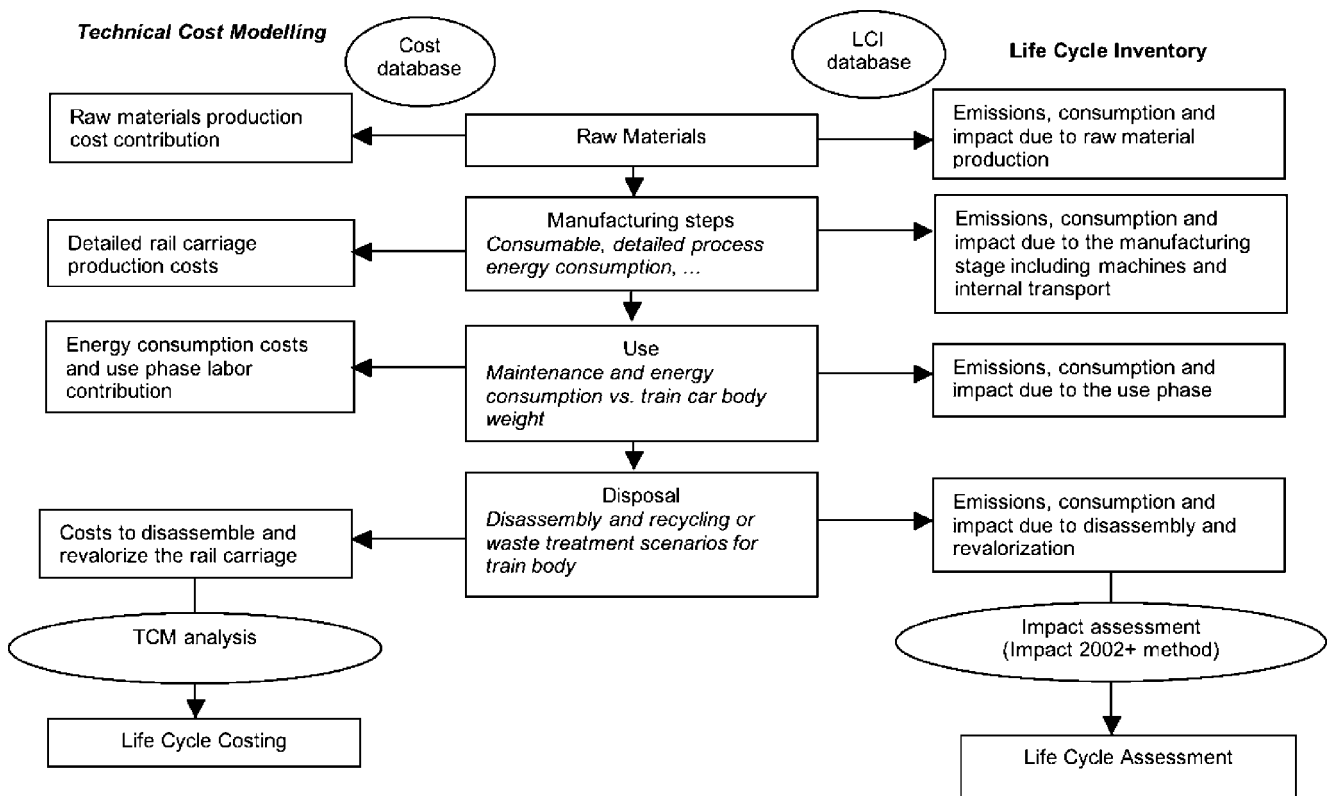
Technical Cost Modelling

Cost database

LCI database

Life Cycle Inventory

Raw materials production cost contribution

Raw Materials

Emissions, consumption and impact due to raw material production

Detailed rail carriage production costs

Manufacturing steps
Consumable, detailed process energy consumption, …

Emissions, consumption and impact due to the manufacturing stage including machines and internal transport

Energy consumption costs and use phase labor contribution

Use
Maintenance and energy consumption vs. train car body weight

Emissions, consumption and impact due to the use phase

Costs to disassemble and revalorize the rail carriage

Disposal
Disassembly and recycling or waste treatment scenarios for train body

Emissions, consumption and impact due to disassembly and revalorization

TCM analysis

Impact assessment (Impact 2002+ method)

Life Cycle Costing

Life Cycle Assessment